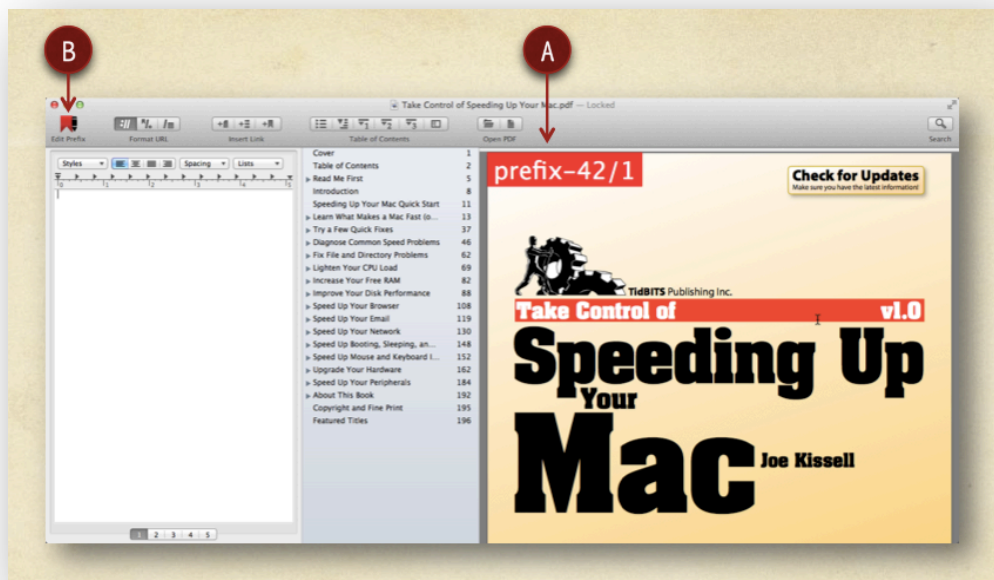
B

A

Take Control of Speeding Up Your Mac.pdf — Locked

Edit Prefix

Format URL

Insert Link

Table of Contents

Open PDF

Search

Styles

Spacing

Lists

| Cover | 1 |
|---|---|
| Table of Contents | 2 |
| Read Me First | 5 |
| Introduction | 8 |
| Speeding Up Your Mac Quick Start | 11 |
| Learn What Makes a Mac Fast (o... | 13 |
| Try a Few Quick Fixes | 37 |
| Diagnose Common Speed Problems | 46 |
| Fix File and Directory Problems | 62 |
| Lighten Your CPU Load | 69 |
| Increase Your Free RAM | 82 |
| Improve Your Disk Performance | 88 |
| Speed Up Your Browser | 108 |
| Speed Up Your Email | 119 |
| Speed Up Your Network | 130 |
| Speed Up Booting, Sleeping, an... | 148 |
| Speed Up Mouse and Keyboard I... | 152 |
| Upgrade Your Hardware | 162 |
| Speed Up Your Peripherals | 184 |
| About This Book | 192 |
| Copyright and Fine Print | 195 |
| Featured Titles | 196 |

1 2 3 4 5

prefix-42/1

Check for Updates
Make sure you have the latest information!

TidBITS Publishing Inc.

Take Control of v1.0

Speeding Up Your Mac

Joe Kissell